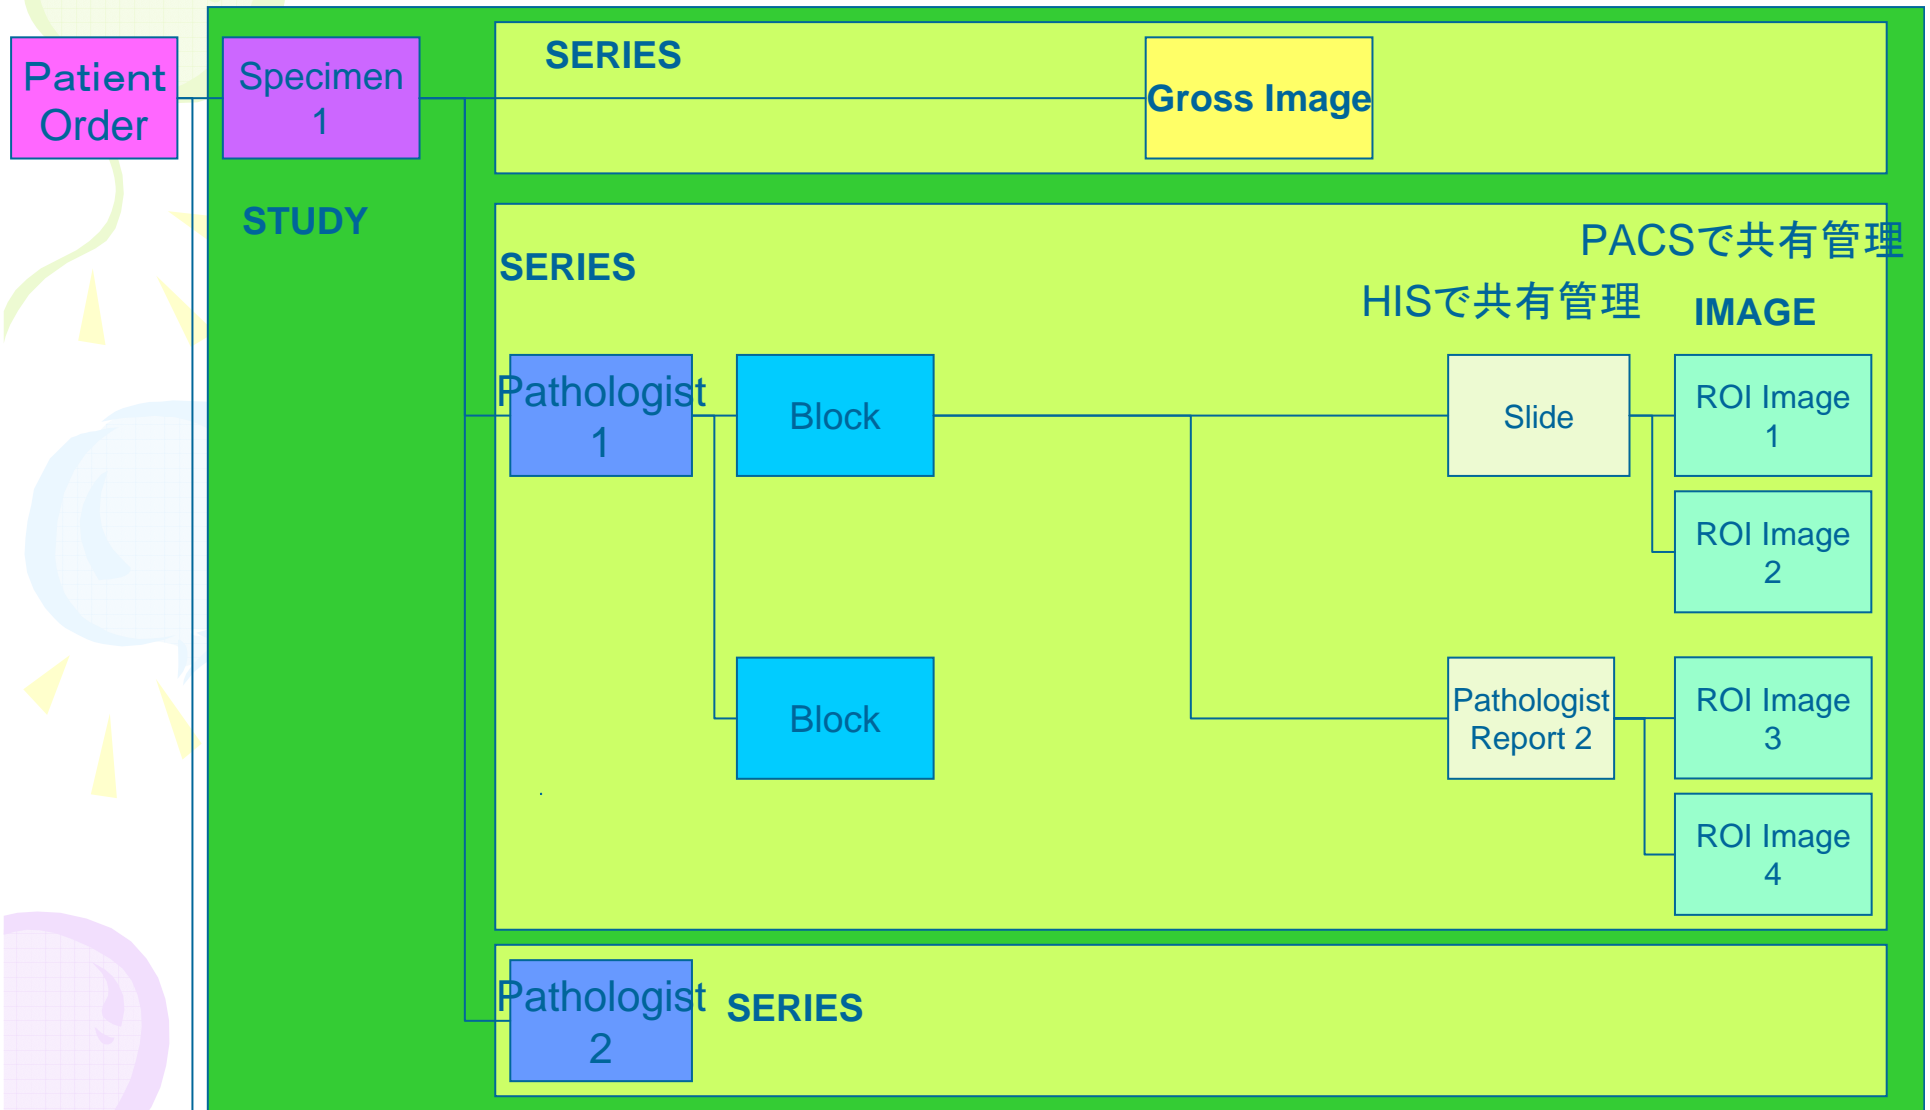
Patient Order

Specimen 1

STUDY

SERIES

Gross Image

SERIES

PACSで共有管理

HISで共有管理

IMAGE

Pathologist 1

Block

Slide

ROI Image 1

ROI Image 2

Block

Pathologist Report 2

ROI Image 3

ROI Image 4

Pathologist 2

SERIES